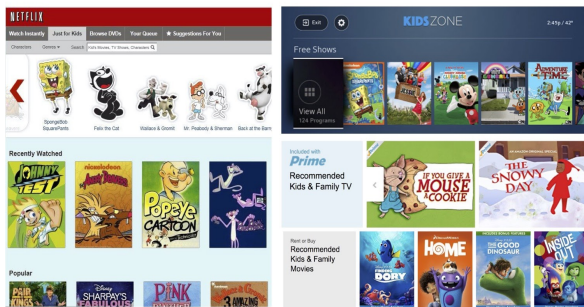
NETFLIX

Watch Instantly | Just for Kids | Browse DVDs | Your Queue | ★ Suggestions For You

Characters | Genres | Kids Movies, TV Shows, Characters

SpongeBob SquarePants | Felix the Cat | Wallace & Gromit | Mr. Peabody & Sherman | Back at the Barn

Recently Watched

JOHNNY TEST | nickelodeon The Angry Beavers | POPEYE CARTOON | PINK

Popular

DISNEY SHARPAY'S FABULOUS | PINK

Exit

KIDS ZONE

2:41p | 47°

Free Shows

View All
124 Programs

ADVENTURE TIME

Included with Prime
Recommended Kids & Family TV

IF YOU GIVE A MOUSE A COOKIE

AN AMAZON ORIGINAL SPECIAL
The SNOWY DAY

Rent or Buy
Recommended Kids & Family Movies

FINDING DORY | HOME | THE GOOD DINOSAUR | INSIDE OUT